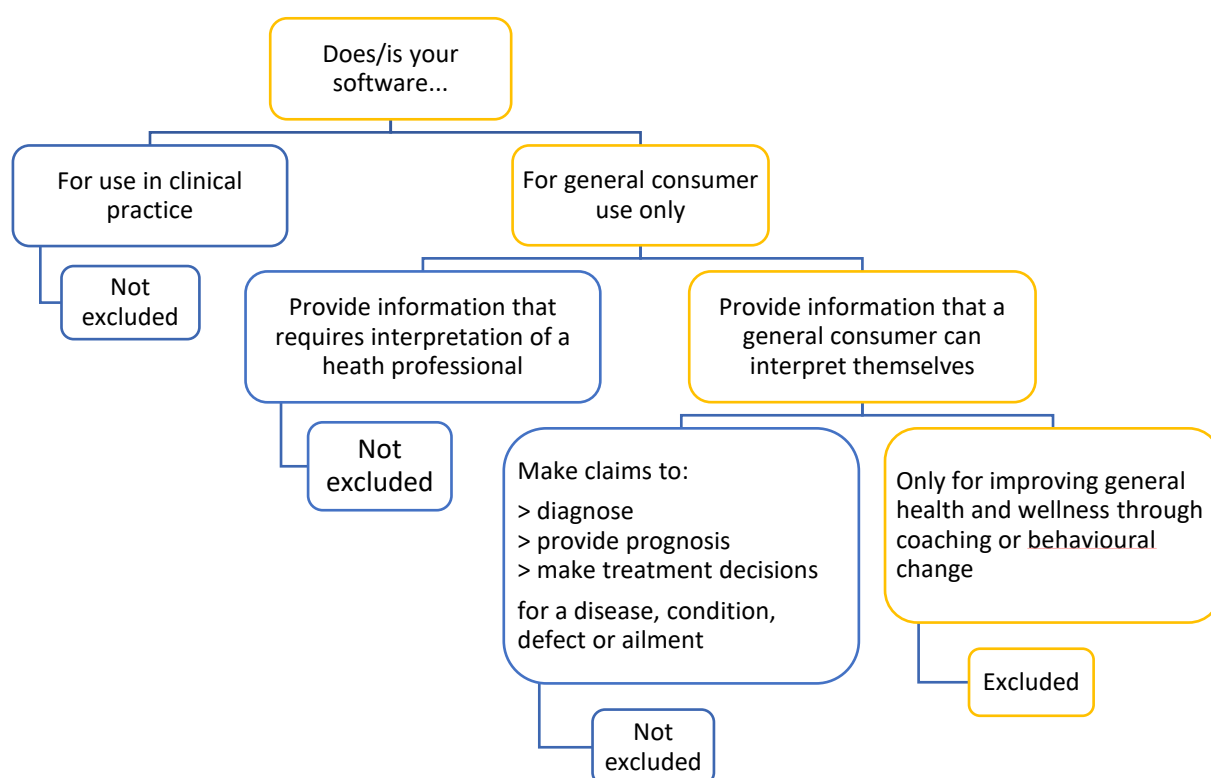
Does/is your software...

For use in clinical practice

Not excluded

For general consumer use only

Provide information that requires interpretation of a heath professional

Not excluded

Provide information that a general consumer can interpret themselves

Make claims to:

> diagnose
> provide prognosis
> make treatment decisions

for a disease, condition, defect or ailment

Not excluded

Only for improving general health and wellness through coaching or behavioural change

Excluded